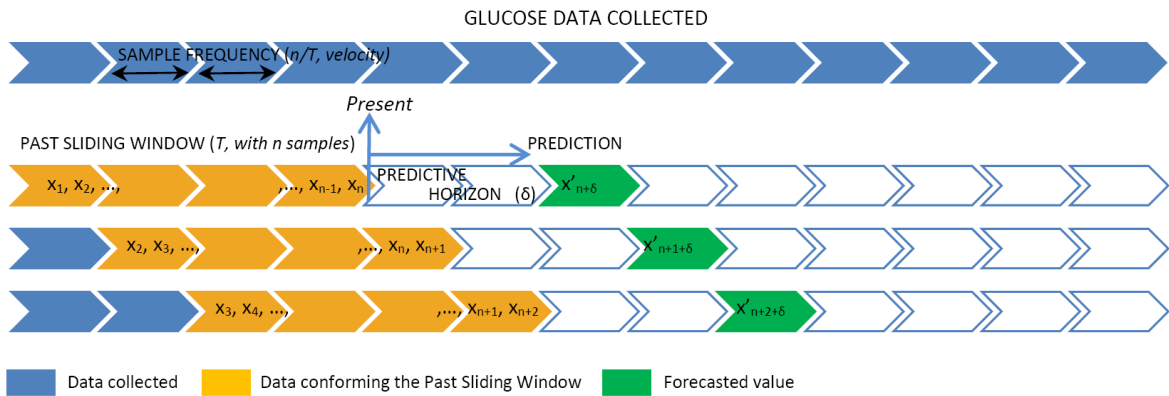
GLUCOSE DATA COLLECTED

SAMPLE FREQUENCY (*n/T, velocity*)

*Present*

PAST SLIDING WINDOW (*T, with n samples*)

PREDICTION

$x_1$, $x_2$, ..., ,..., $x_{n-1}$, $x_n$ PREDICTIVE HORIZON (δ) $x'_{n+\delta}$

$x_2$, $x_3$, ... ,..., $x_n$, $x_{n+1}$ $x'_{n+1+\delta}$

$x_3$, $x_4$, ..., ,..., $x_{n+1}$, $x_{n+2}$ $x'_{n+2+\delta}$

Data collected Data conforming the Past Sliding Window Forecasted value